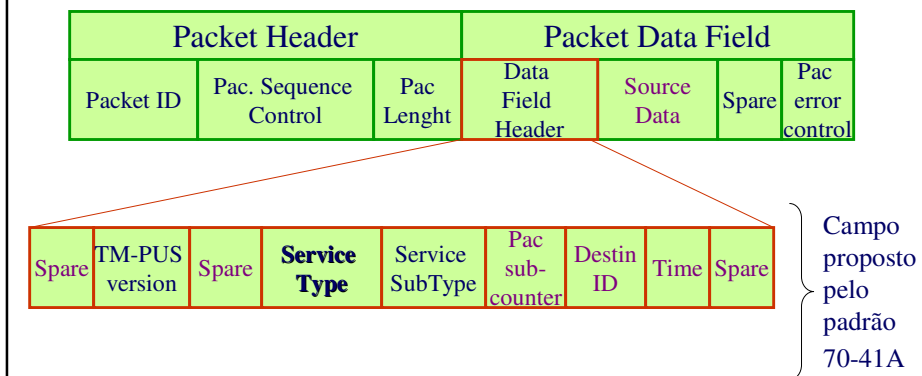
| Packet Header | | | Packet Data Field | | | |
|---|---|---|---|---|---|---|
| Packet ID | Pac. Sequence Control | Pac Lenght | Data Field Header | Source Data | Spare | Pac error control |

| Spare | TM-PUS version | Spare | Service Type | Service SubType | Pac sub-counter | Destin ID | Time | Spare |
|---|---|---|---|---|---|---|---|---|

Campo proposto pelo padrão 70-41A